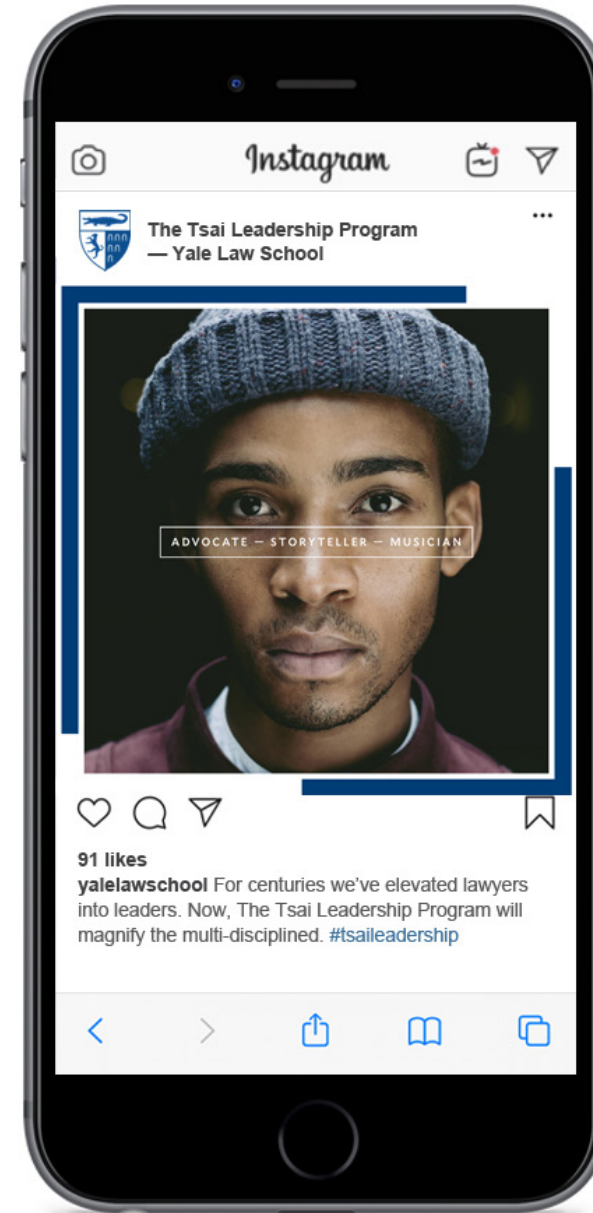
Instagram

The Tsai Leadership Program — Yale Law School

ADVOCATE — STORYTELLER — MUSICIAN

91 likes

yalelawschool For centuries we've elevated lawyers into leaders. Now, The Tsai Leadership Program will magnify the multi-disciplined. #tsaileadership